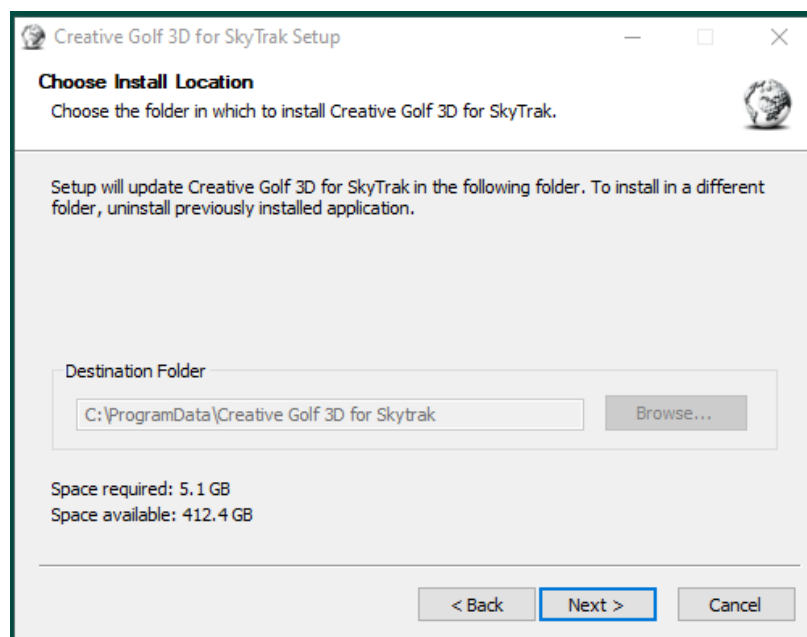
Creative Golf 3D for SkyTrak Setup

Choose Install Location
Choose the folder in which to install Creative Golf 3D for SkyTrak.

Setup will update Creative Golf 3D for SkyTrak in the following folder. To install in a different folder, uninstall previously installed application.

Destination Folder
C:\ProgramData\Creative Golf 3D for Skytrak
Browse...

Space required: 5.1 GB
Space available: 412.4 GB

< Back
Next >
Cancel